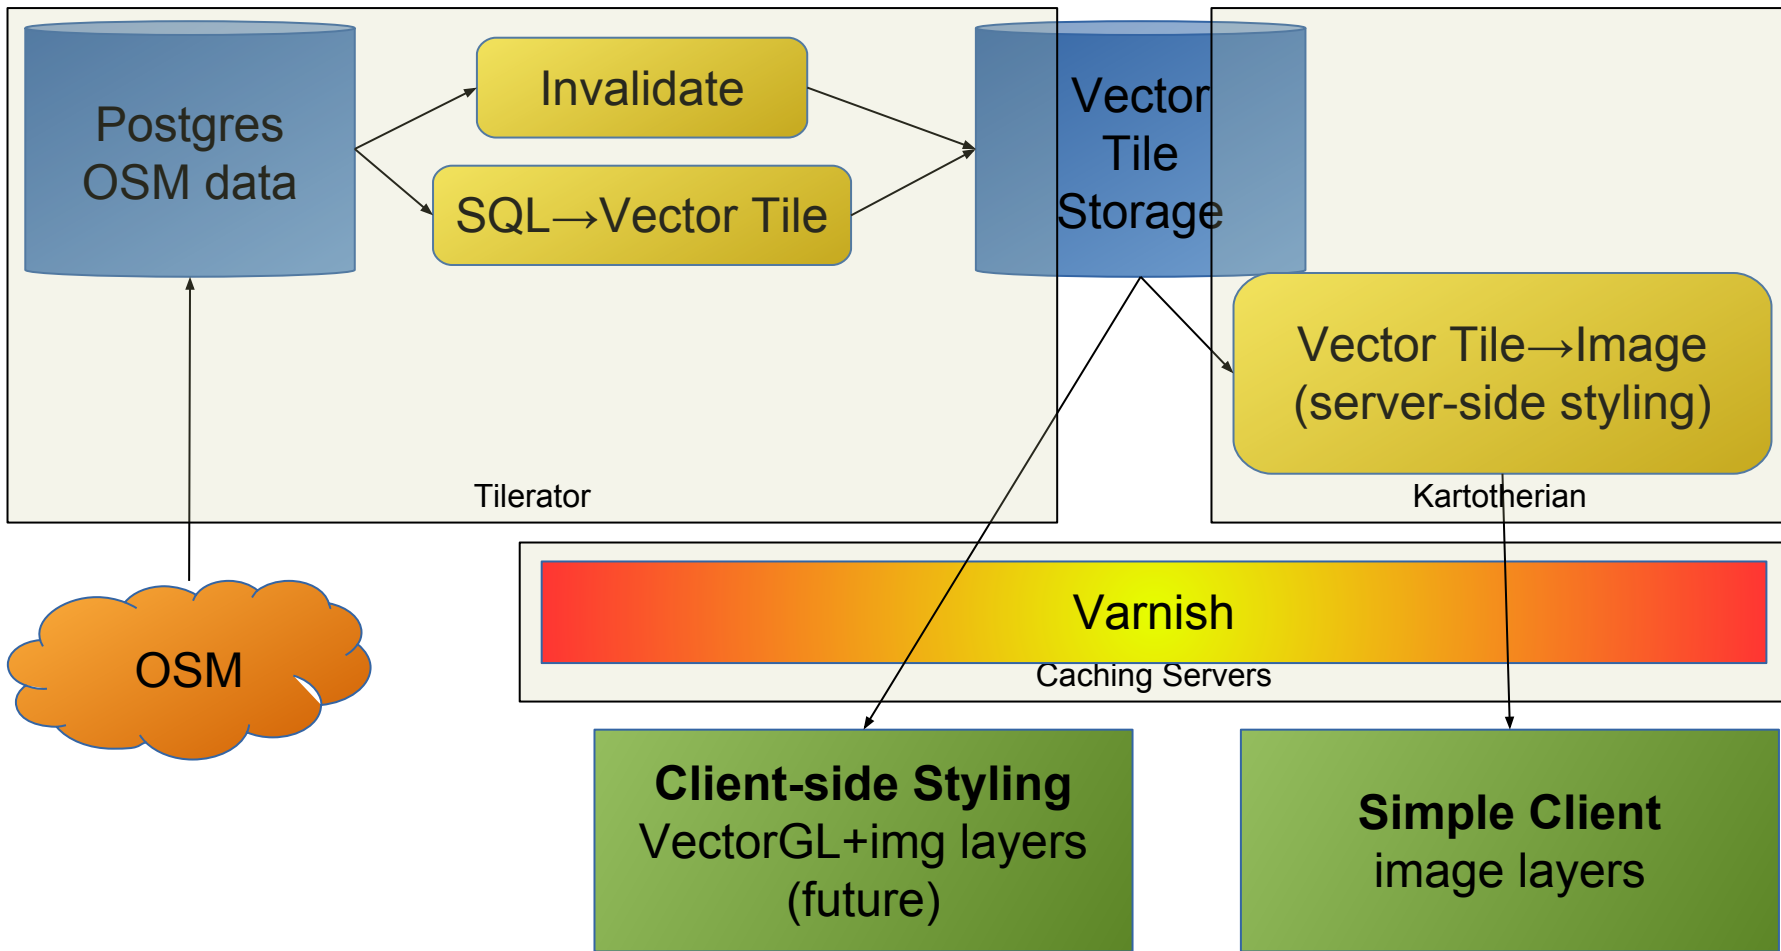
Postgres OSM data

Invalidate

SQL→Vector Tile

Vector Tile Storage

Vector Tile→Image (server-side styling)

Tilerator

Kartotherian

Varnish

Caching Servers

OSM

**Client-side Styling**
VectorGL+img layers (future)

**Simple Client**
image layers